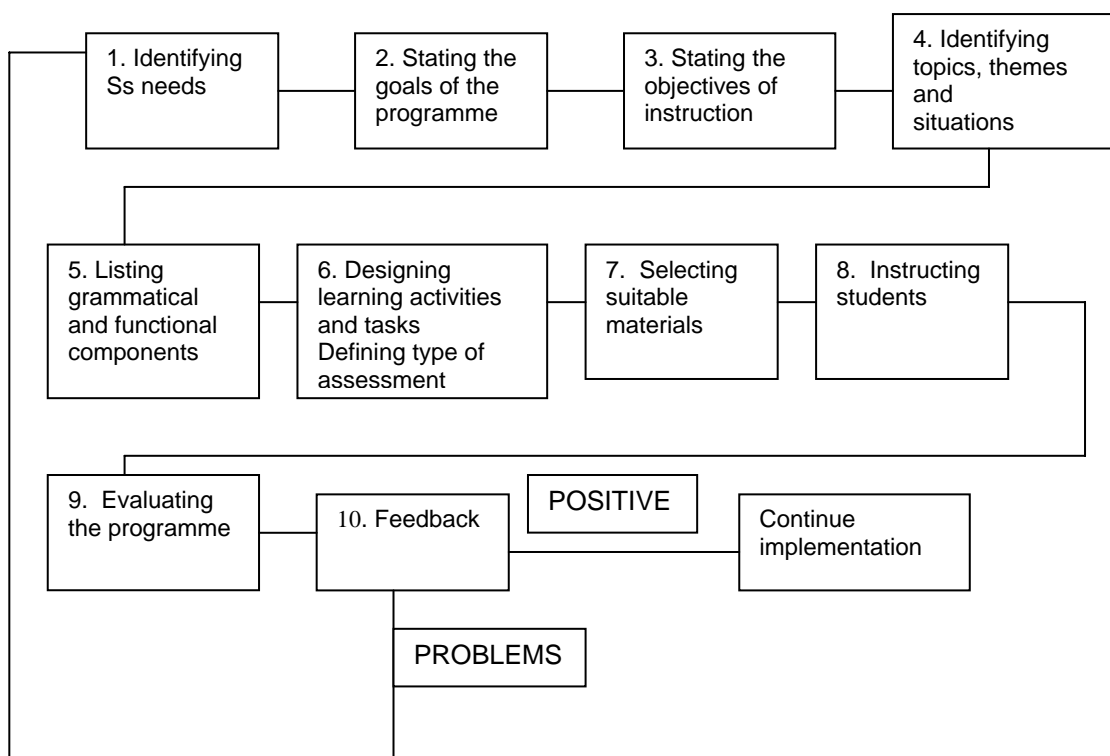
1. Identifying Ss needs

2. Stating the goals of the programme

3. Stating the objectives of instruction

4. Identifying topics, themes and situations

5. Listing grammatical and functional components

6. Designing learning activities and tasks
Defining type of assessment

7. Selecting suitable materials

8. Instructing students

9. Evaluating the programme

10. Feedback

POSITIVE

Continue implementation

PROBLEMS